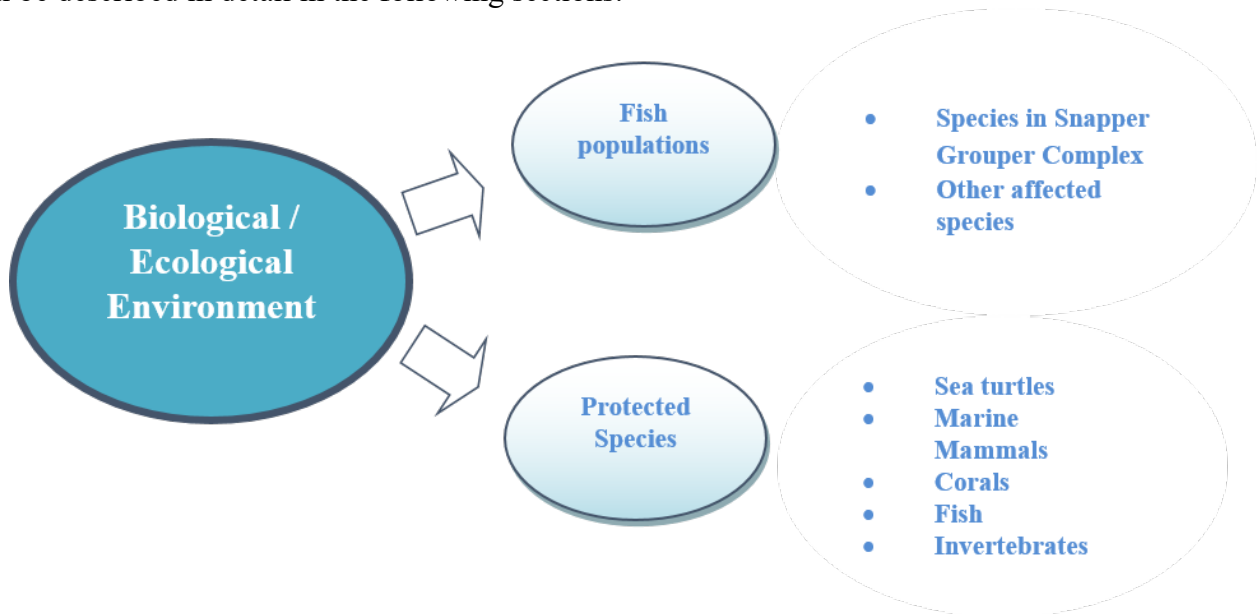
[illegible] be described in detail in the following sections.

Biological / Ecological Environment

Fish populations

- Species in Snapper Grouper Complex
- Other affected species

Protected Species

- Sea turtles
- Marine Mammals
- Corals
- Fish
- Invertebrates